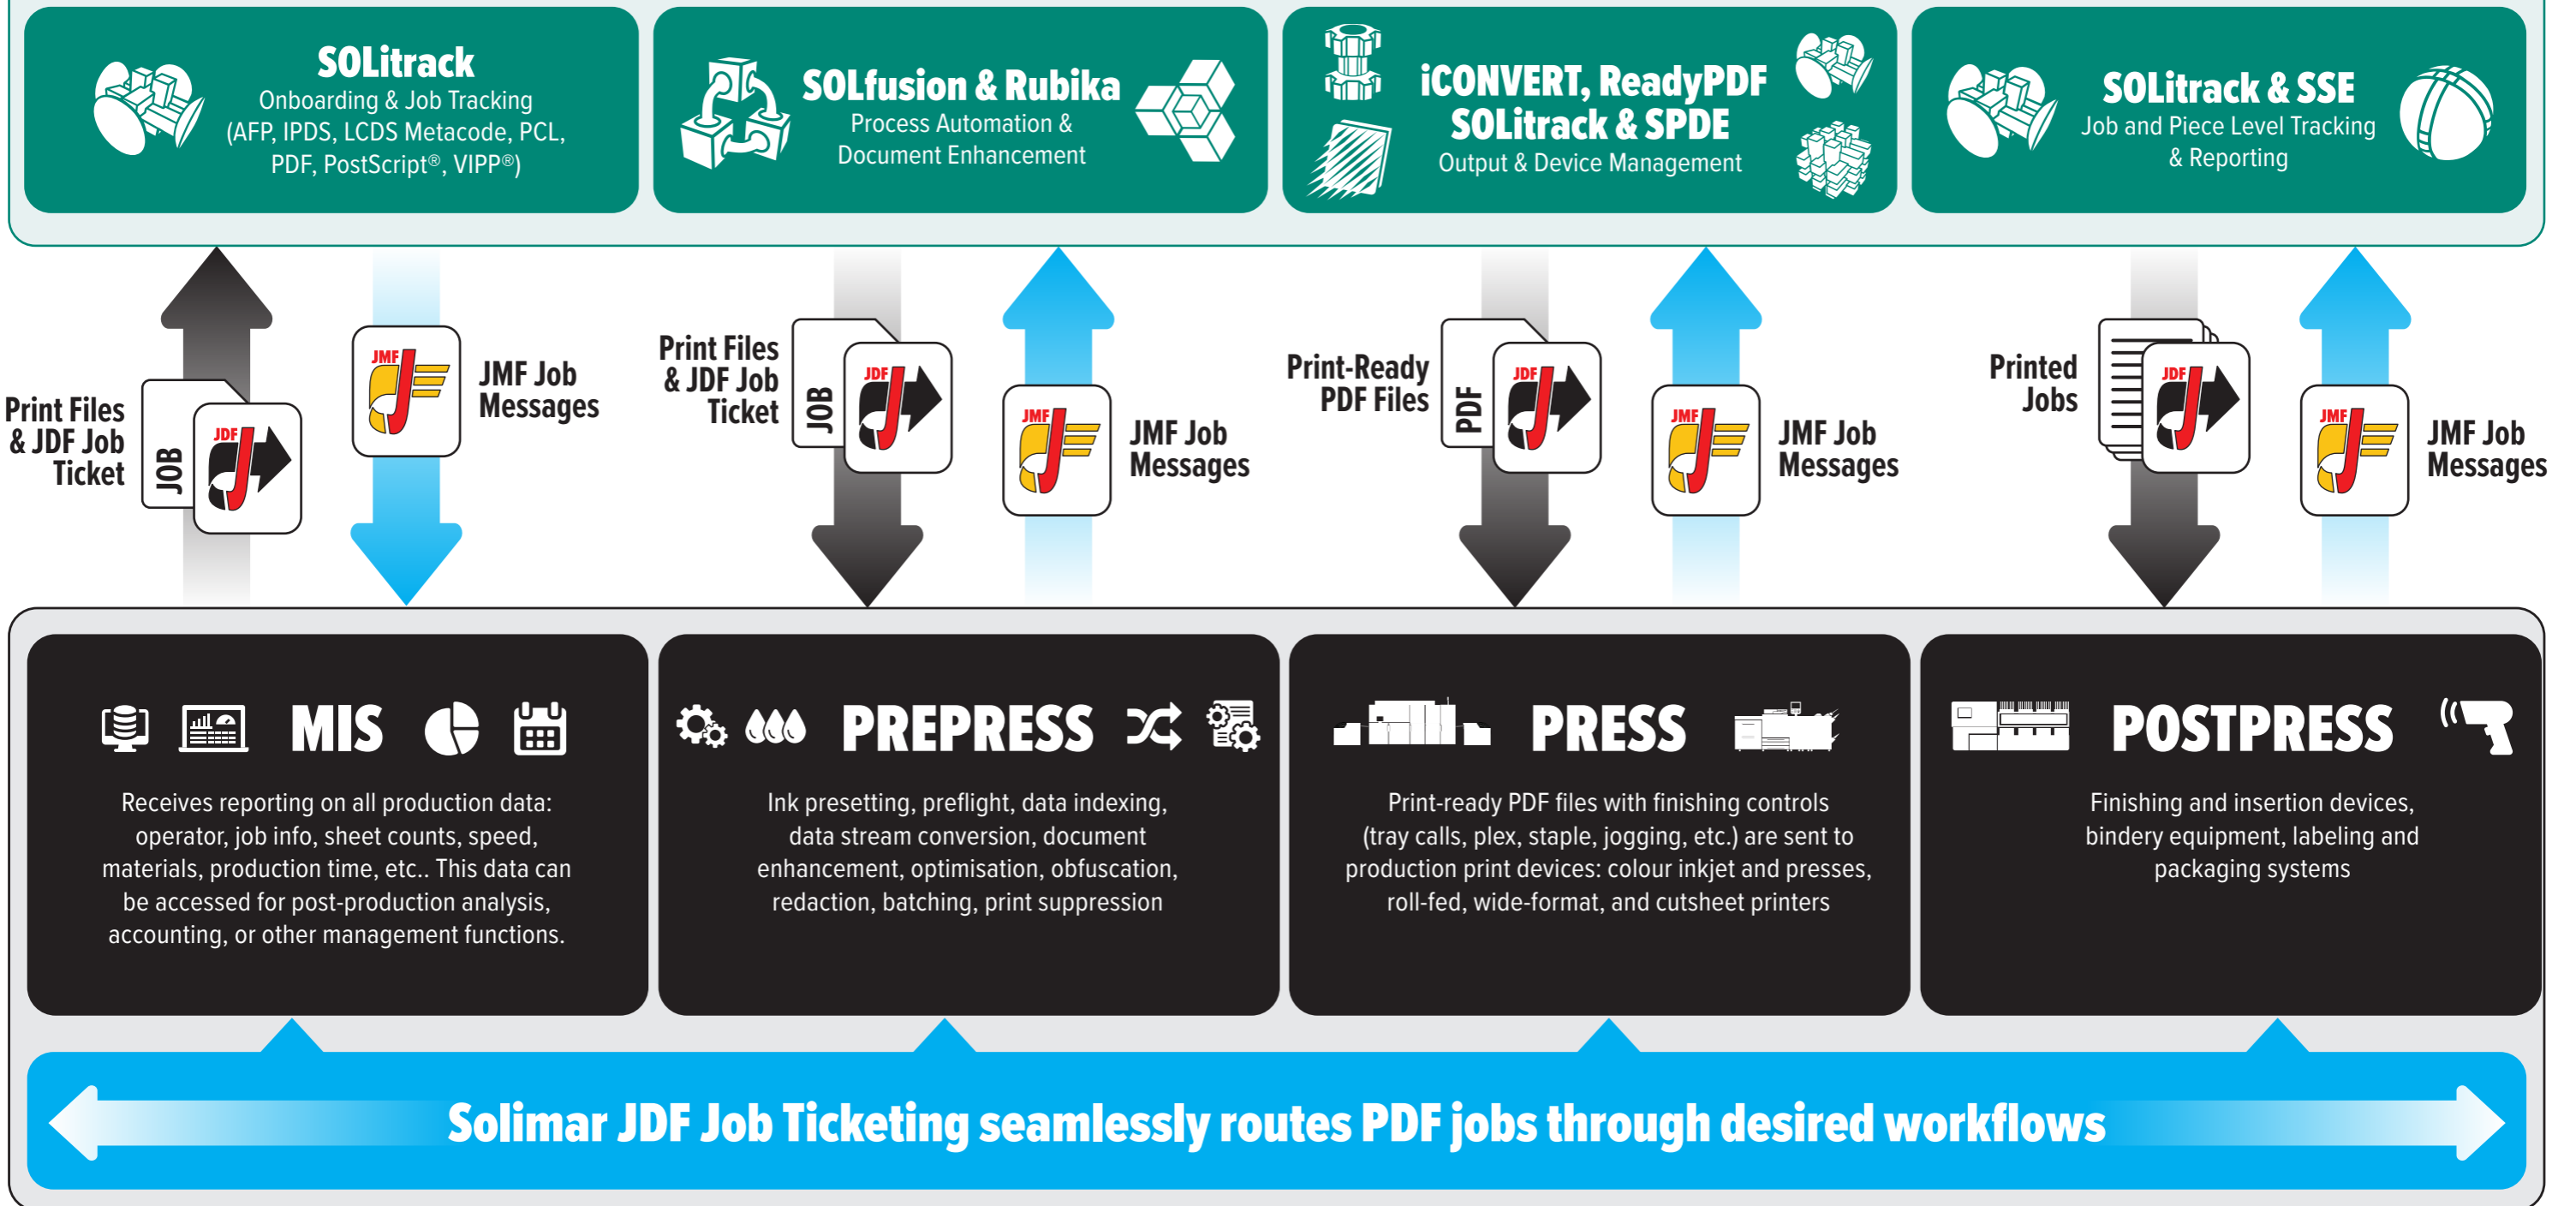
SOLitrack
Onboarding & Job Tracking
(AFP, IPDS, LCDS Metacode, PCL, PDF, PostScript®, VIPP®)

SOLfusion & Rubika
Process Automation & Document Enhancement

iCONVERT, ReadyPDF
SOLitrack & SPDE
Output & Device Management

SOLitrack & SSE
Job and Piece Level Tracking & Reporting

Print Files & JDF Job Ticket

JOB

JDF

JMF

JMF Job Messages

Print Files & JDF Job Ticket

JOB

JDF

JMF

JMF Job Messages

Print-Ready PDF Files

PDF

JDF

JMF

JMF Job Messages

Printed Jobs

JDF

JMF

JMF Job Messages

MIS

Receives reporting on all production data: operator, job info, sheet counts, speed, materials, production time, etc.. This data can be accessed for post-production analysis, accounting, or other management functions.

PREPRESS

Ink presetting, preflight, data indexing, data stream conversion, document enhancement, optimisation, obfuscation, redaction, batching, print suppression

PRESS

Print-ready PDF files with finishing controls (tray calls, plex, staple, jogging, etc.) are sent to production print devices: colour inkjet and presses, roll-fed, wide-format, and cutsheet printers

POSTPRESS

Finishing and insertion devices, bindery equipment, labeling and packaging systems

Solimar JDF Job Ticketing seamlessly routes PDF jobs through desired workflows